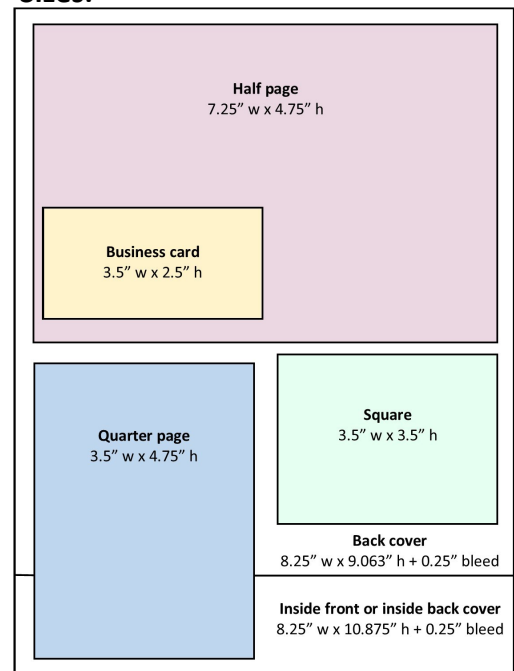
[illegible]

Half page
7.25" w x 4.75" h

Business card
3.5" w x 2.5" h

Quarter page
3.5" w x 4.75" h

Square
3.5" w x 3.5" h

Back cover
8.25" w x 9.063" h + 0.25" bleed

Inside front or inside back cover
8.25" w x 10.875" h + 0.25" bleed